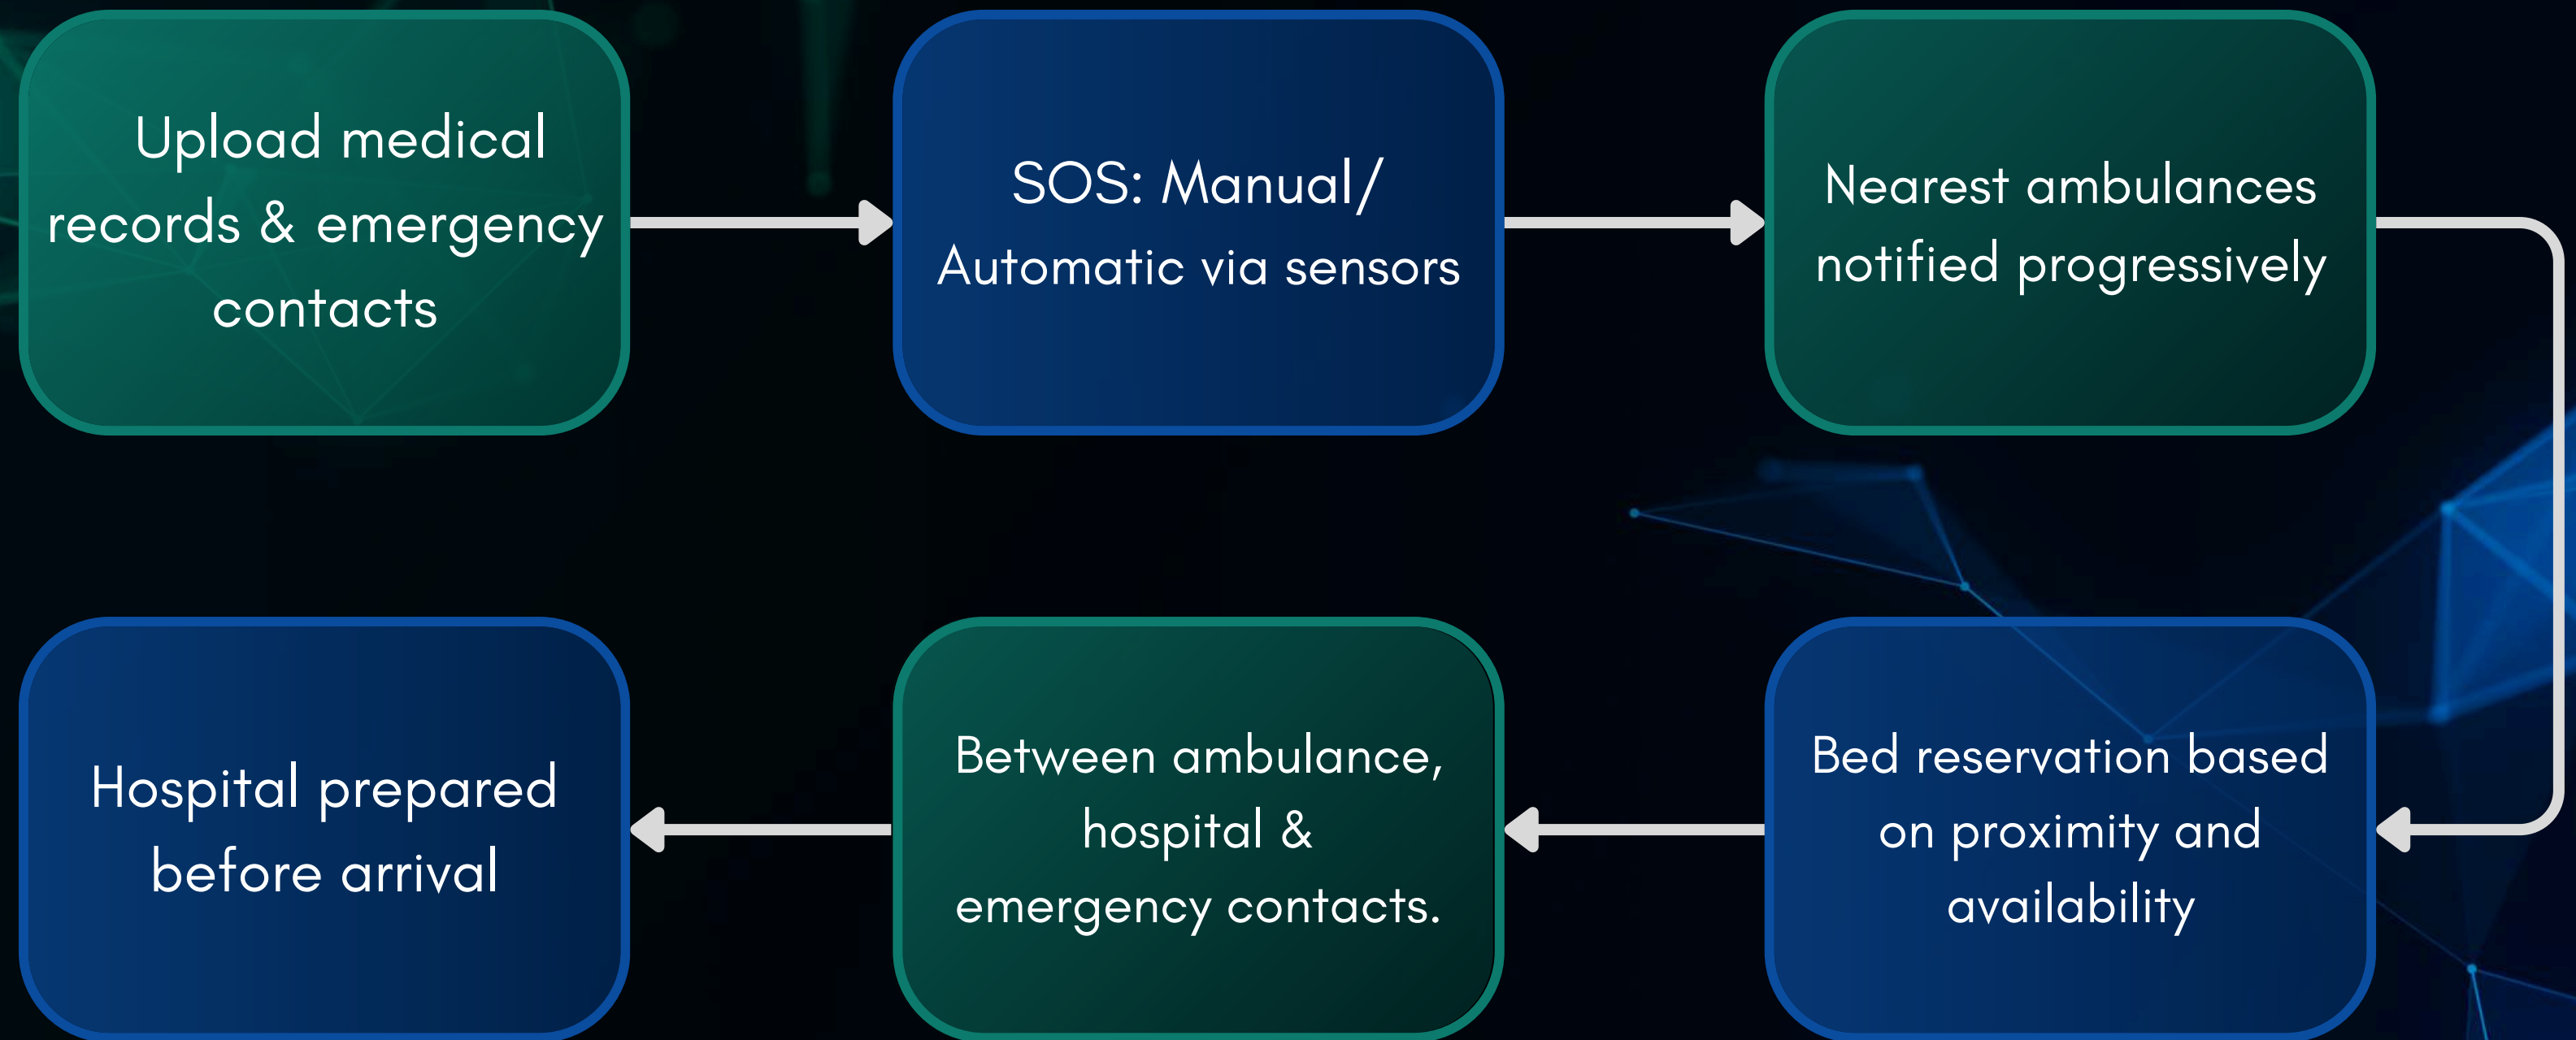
Upload medical records & emergency contacts

SOS: Manual/ Automatic via sensors

Nearest ambulances notified progressively

Bed reservation based on proximity and availability

Between ambulance, hospital & emergency contacts.

Hospital prepared before arrival